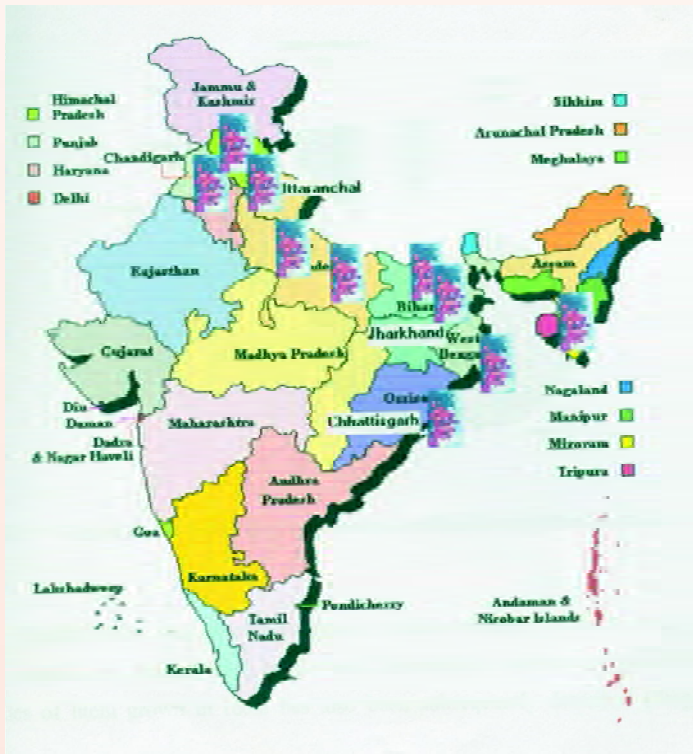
Jammu & Kashmir

Himachal Pradesh

Punjab

Haryana

Delhi

Chandigarh

Uttaranchal

Sikkim

Arunachal Pradesh

Meghalaya

Rajasthan

Assam

Bihar

Jharkhand

West Bengal

Gujarat

Madhya Pradesh

Orissa

Chhattisgarh

Nagaland

Manipur

Mizoram

Tripura

Diu

Daman

Dadra & Nagar Haveli

Maharashtra

Andhra Pradesh

Goa

Karnataka

Lakshadweep

Pondicherry

Tamil Nadu

Kerala

Andaman & Nicobar Islands